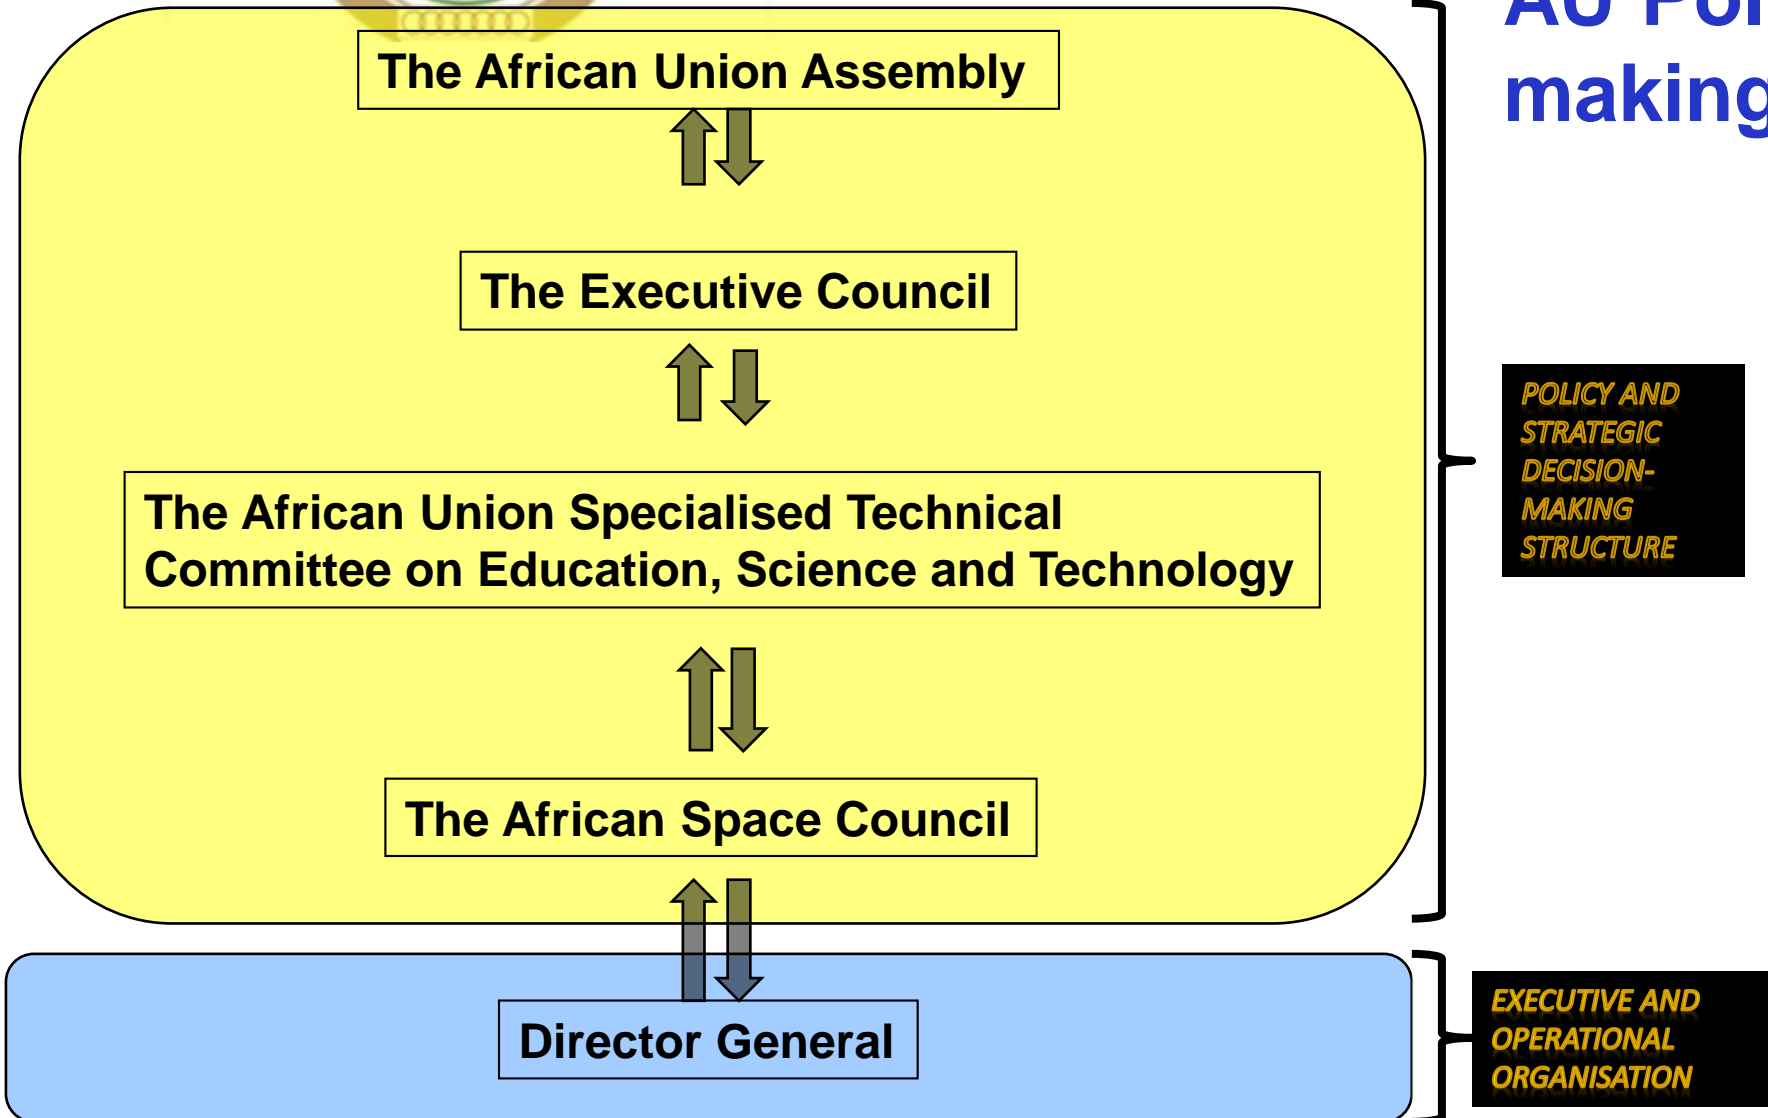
AU Pol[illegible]
making

The African Union Assembly

The Executive Council

The African Union Specialised Technical Committee on Education, Science and Technology

The African Space Council

Director General

POLICY AND STRATEGIC DECISION-MAKING STRUCTURE

EXECUTIVE AND OPERATIONAL ORGANISATION